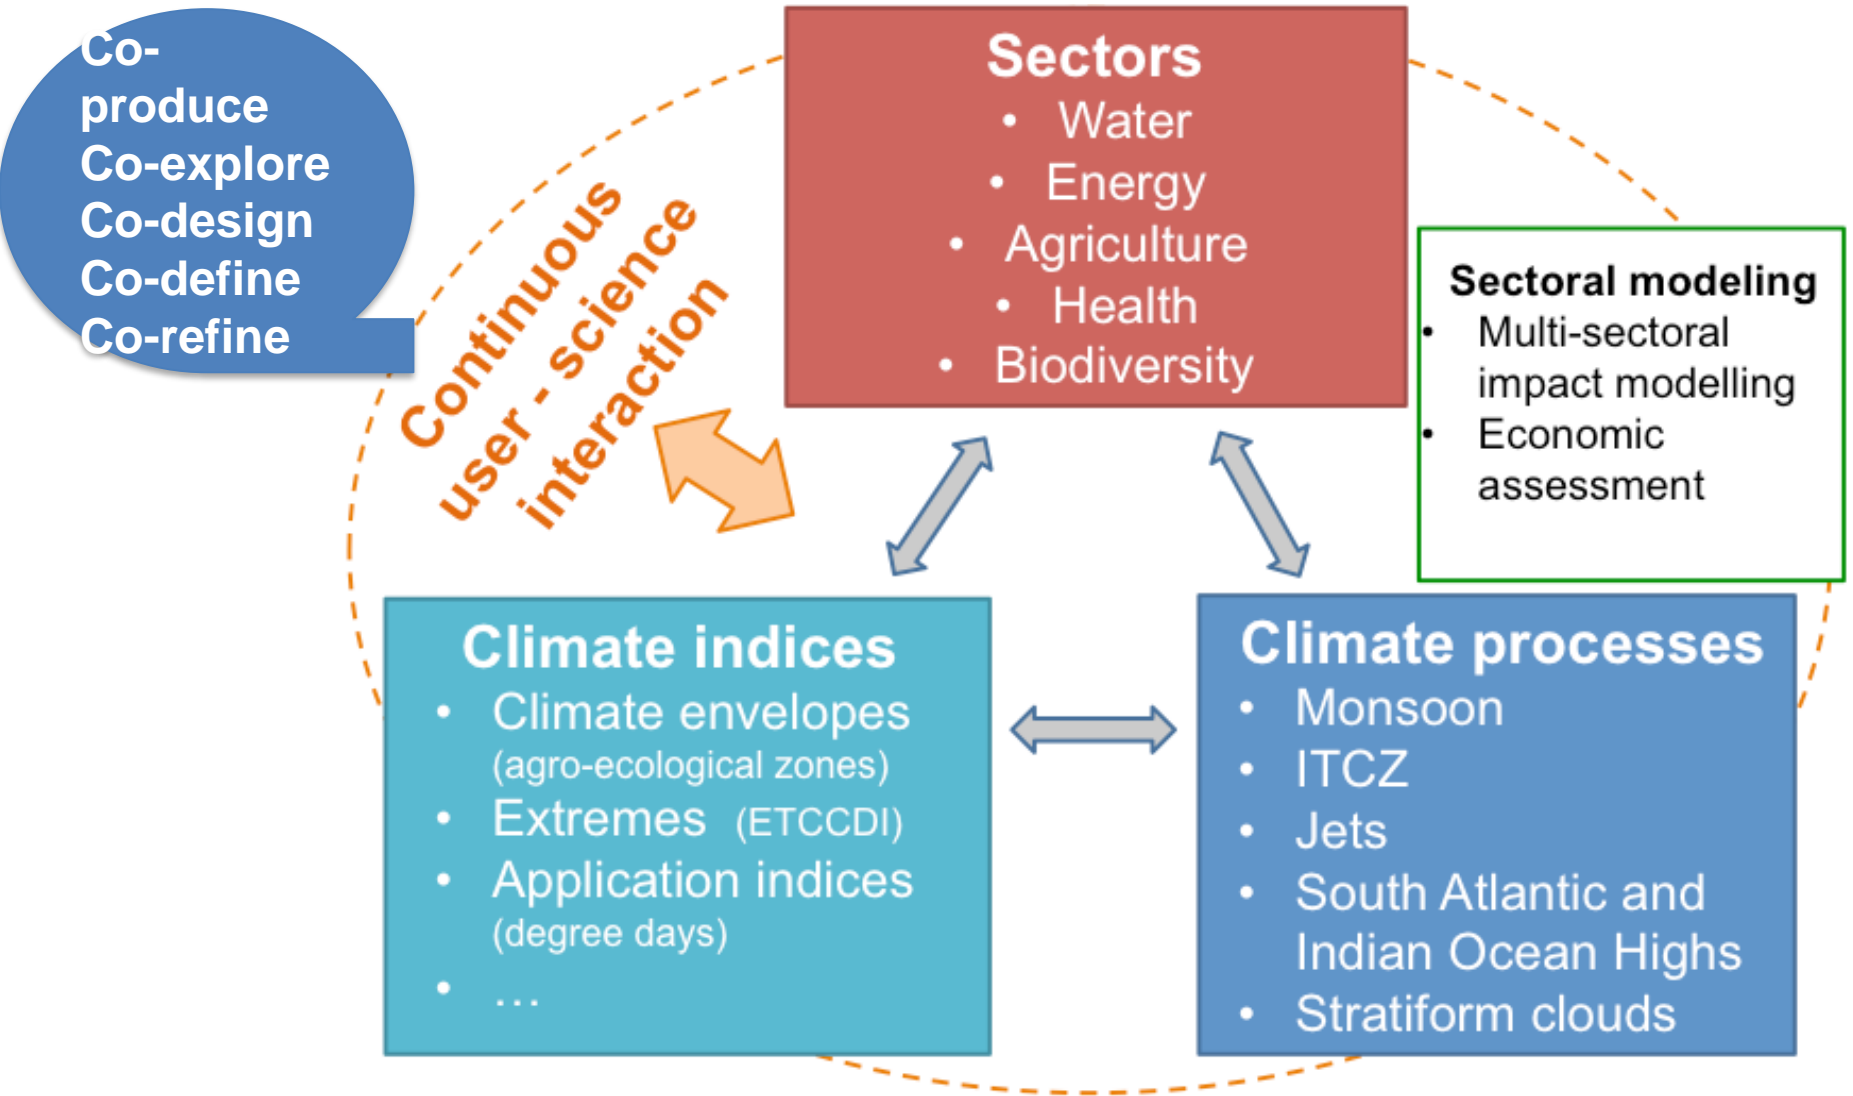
Co-produce
Co-explore
Co-design
Co-define
Co-refine

Continuous user - science interaction

Sectors
- Water
- Energy
- Agriculture
- Health
- Biodiversity

Sectoral modeling
- Multi-sectoral impact modelling
- Economic assessment

Climate indices
- Climate envelopes (agro-ecological zones)
- Extremes (ETCCDI)
- Application indices (degree days)
- …

Climate processes
- Monsoon
- ITCZ
- Jets
- South Atlantic and Indian Ocean Highs
- Stratiform clouds